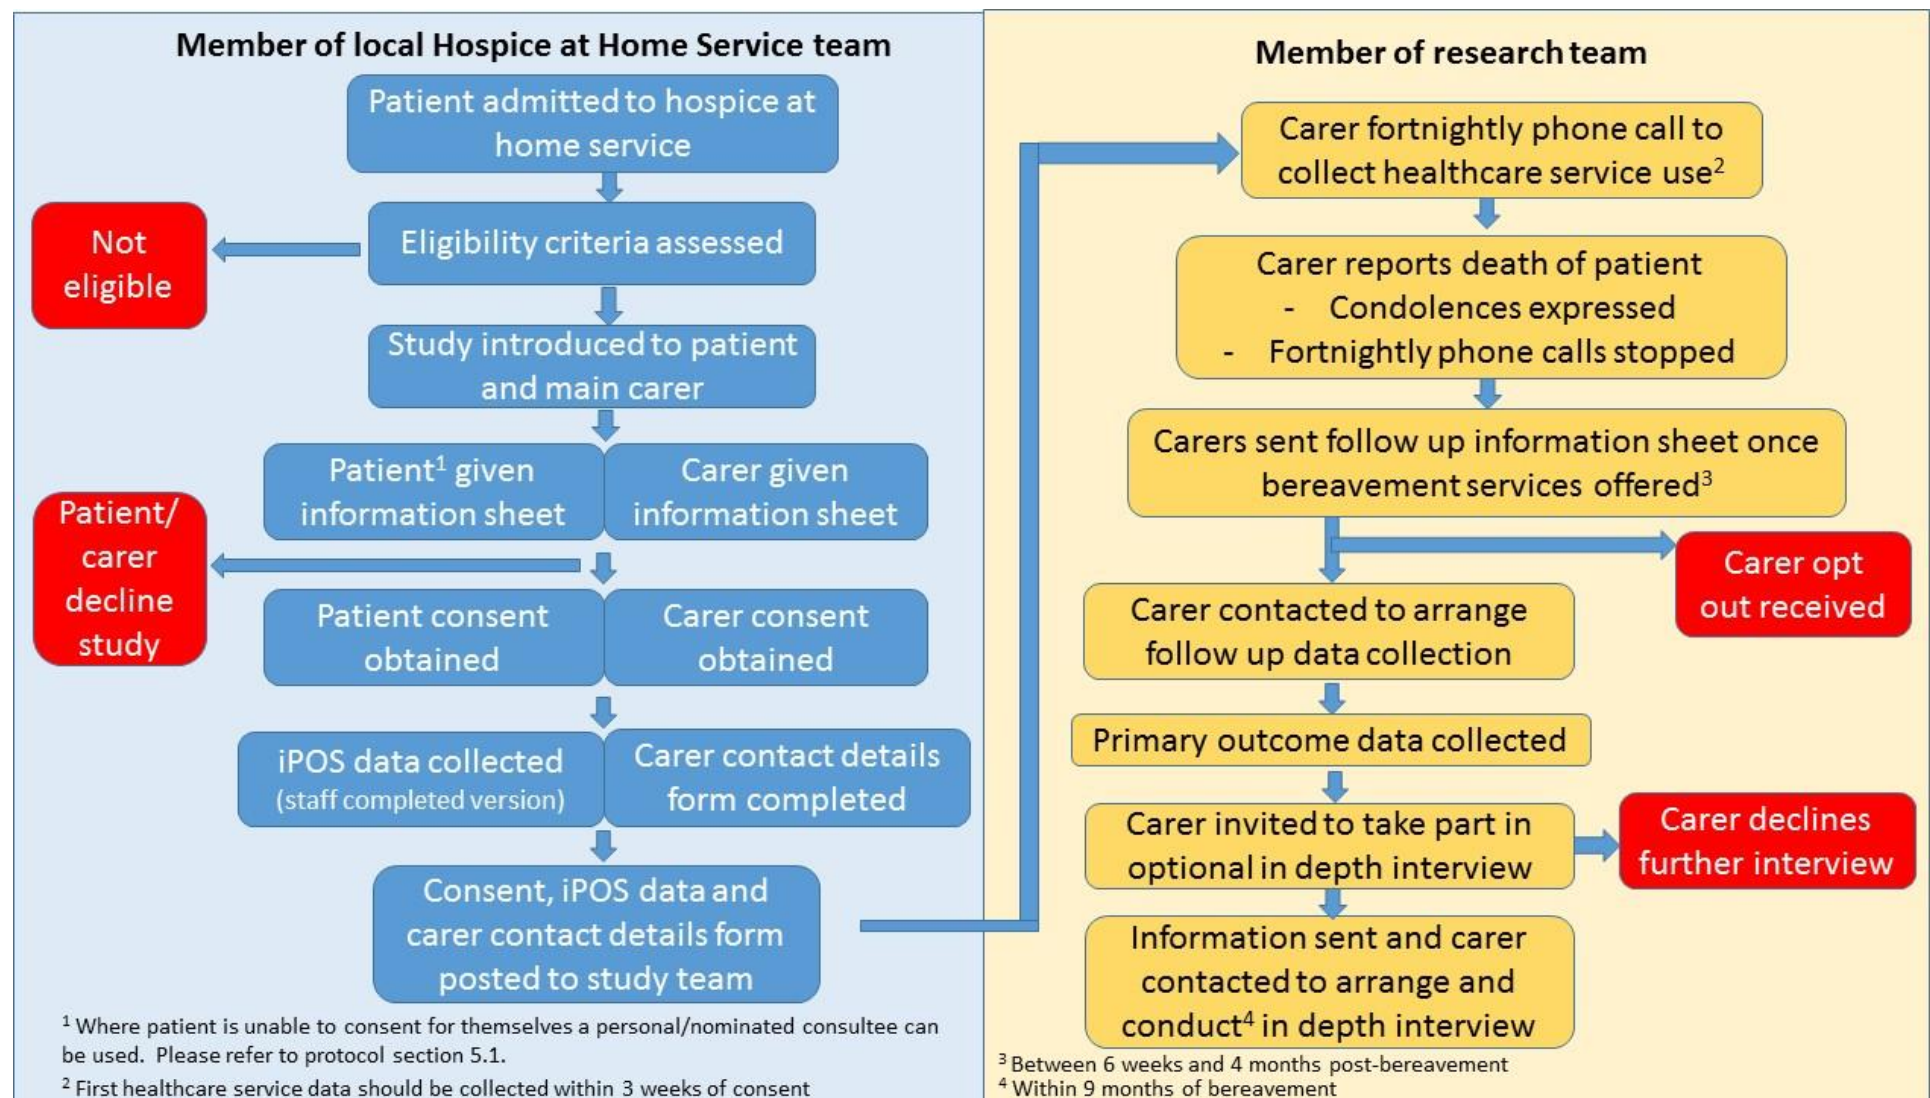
Member of local Hospice at Home Service team

Patient admitted to hospice at home service

Eligibility criteria assessed

Not eligible

Study introduced to patient and main carer

Patient$^1$ given information sheet

Carer given information sheet

Patient/ carer decline study

Patient consent obtained

Carer consent obtained

iPOS data collected (staff completed version)

Carer contact details form completed

Consent, iPOS data and carer contact details form posted to study team

$^1$ Where patient is unable to consent for themselves a personal/nominated consultee can be used. Please refer to protocol section 5.1.

$^2$ First healthcare service data should be collected within 3 weeks of consent

Member of research team

Carer fortnightly phone call to collect healthcare service use$^2$

Carer reports death of patient
- Condolences expressed
- Fortnightly phone calls stopped

Carers sent follow up information sheet once bereavement services offered$^3$

Carer opt out received

Carer contacted to arrange follow up data collection

Primary outcome data collected

Carer invited to take part in optional in depth interview

Carer declines further interview

Information sent and carer contacted to arrange and conduct$^4$ in depth interview

$^3$ Between 6 weeks and 4 months post-bereavement
$^4$ Within 9 months of bereavement